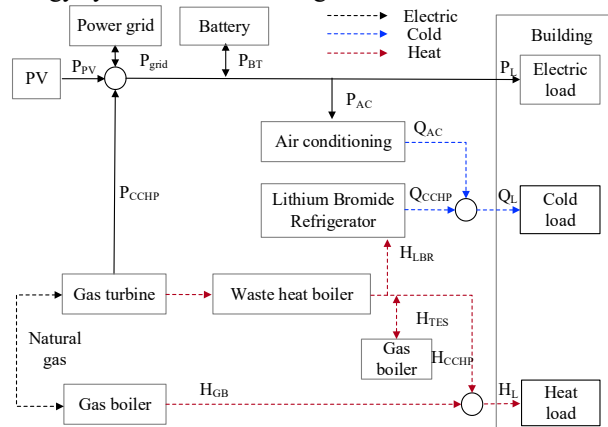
Power grid
Battery
Electric
Cold
Heat
Building
PV
$P_{PV}$
$P_{grid}$
$P_{BT}$
$P_L$
Electric load
$P_{AC}$
Air conditioning
$Q_{AC}$
Lithium Bromide Refrigerator
$Q_{CCHP}$
$Q_L$
Cold load
$P_{CCHP}$
$H_{LBR}$
Gas turbine
Waste heat boiler
$H_{TES}$
Natural gas
Gas boiler
$H_{CCHP}$
$H_{GB}$
$H_L$
Gas boiler
Heat load